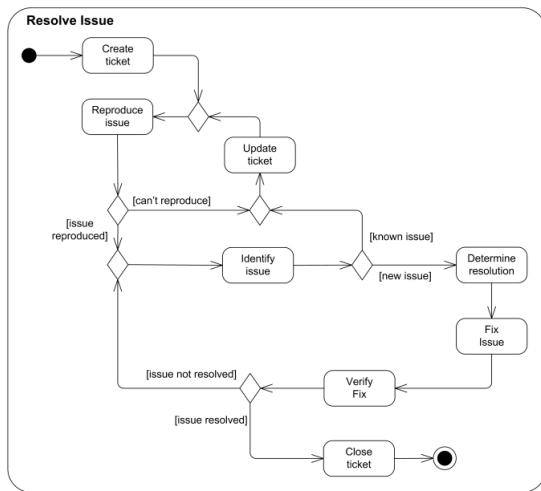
Resolve Issue

Create ticket

Reproduce issue

Update ticket

[can't reproduce]

[issue reproduced]

Identify issue

[known issue]

[new issue]

Determine resolution

Fix Issue

[issue not resolved]

Verify Fix

[issue resolved]

Close ticket